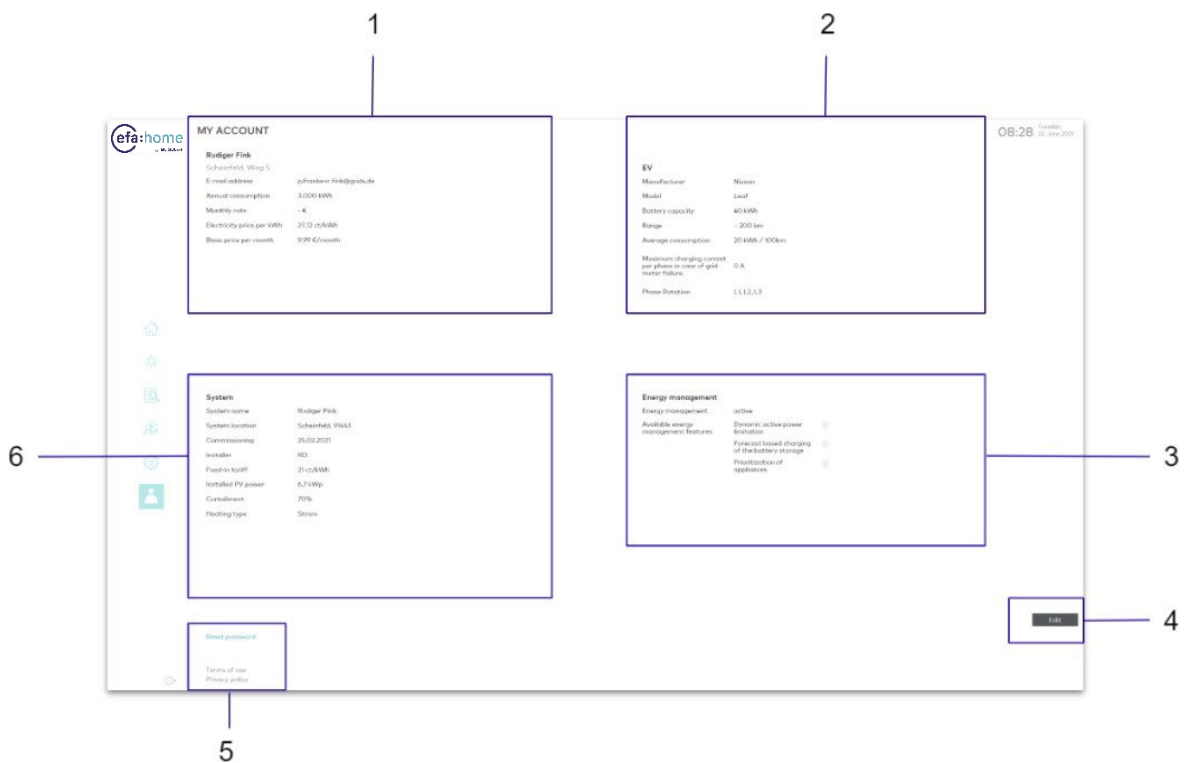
1

2

efa:home

MY ACCOUNT

Rudiger Fink
Scheinfeld, Weg 5

| | |
|---|---|
| E-mail address | p.frankeir.fink@grids.de |
| Annual consumption | 3,000 kWh |
| Monthly rate | - € |
| Electricity price per kWh | 27,12 ct/kWh |
| Basic price per month | 9,99 €/month |

08:28 Tuesday, 22. June 2021

EV

| | |
|---|---|
| Manufacturer | Nissan |
| Model | Leaf |
| Battery capacity | 40 kWh |
| Range | ~ 200 km |
| Average consumption | 20 kWh / 100km |
| Maximum charging current per phase in case of grid meter failure | 0 A |
| Phase Rotation | L1, L2, L3 |

System

| | |
|---|---|
| System name | Rudiger Fink |
| System location | Scheinfeld, 91443 |
| Commissioning | 25.02.2021 |
| Installer | RD |
| Feed-in tariff | 21 ct/kWh |
| Installed PV power | 6,7 kWp |
| Curtailment | 70% |
| Heating type | Strom |

Energy management

| | |
|---|---|
| Energy management | active |
| Available energy management features | Dynamic active power limitation |
| | Forecast based charging of the battery storage |
| | Prioritization of appliances |

6

3

Edit

4

Reset password

Terms of use
Privacy policy

5